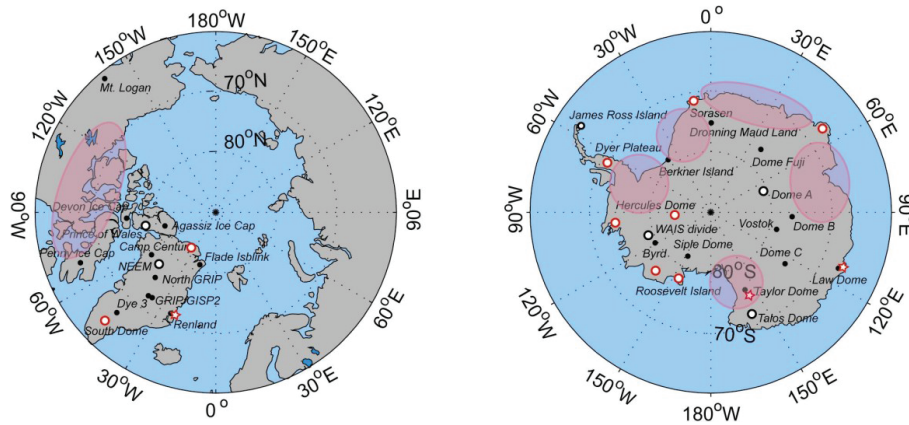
180°W
150°W
150°E
Mt. Logan
70°N
120°W
120°E
80°N
90°W
90°E
Devon Ice Cap
Agassiz Ice Cap
Prince of Wales
Camp Century
Penny Ice Cap
NEEM
Flade Isblink
North GRIP
60°W
GRIP/GISP2
60°E
Dye 3
Renland
South Dome
30°W
30°E
0°

0°
30°W
30°E
Sorasen
James Ross Island
60°W
60°E
Dronning Maud Land
Dyer Plateau
Dome Fuji
Berkner Island
Dome A
90°W
90°E
Hercules Dome
Dome B
WAIS divide
Vostok
Siple Dome
Byrd
Dome C
80°S
Law Dome
Roosevelt Island
Taylor Dome
120°W
120°E
Talos Dome
70°S
150°W
150°E
180°W